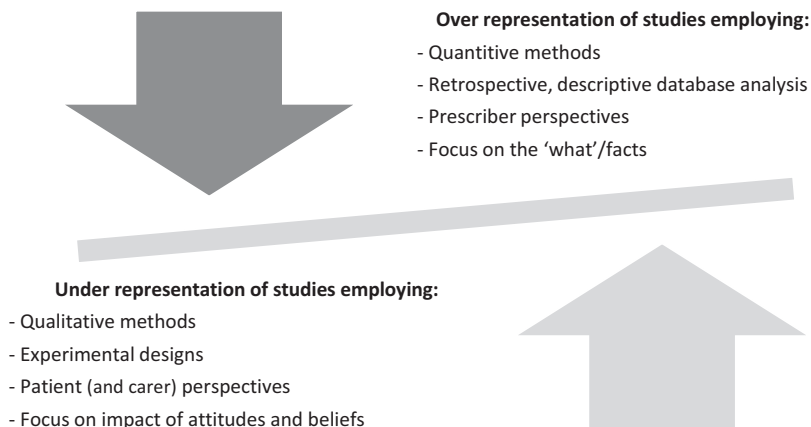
**Over representation of studies employing:**
- Quantitive methods
- Retrospective, descriptive database analysis
- Prescriber perspectives
- Focus on the 'what'/facts

**Under representation of studies employing:**
- Qualitative methods
- Experimental designs
- Patient (and carer) perspectives
- Focus on impact of attitudes and beliefs